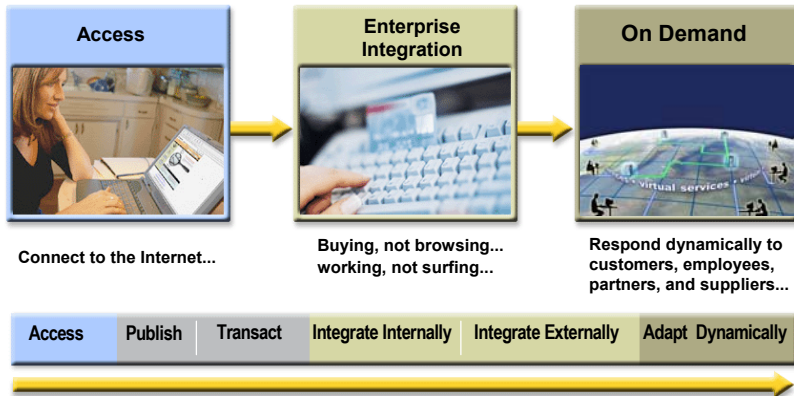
Access

Enterprise Integration

On Demand

virtual services

Connect to the Internet...

Buying, not browsing... working, not surfing...

Respond dynamically to customers, employees, partners, and suppliers...

| Access | Publish | Transact | Integrate Internally | Integrate Externally | Adapt Dynamically |
|---|---|---|---|---|---|